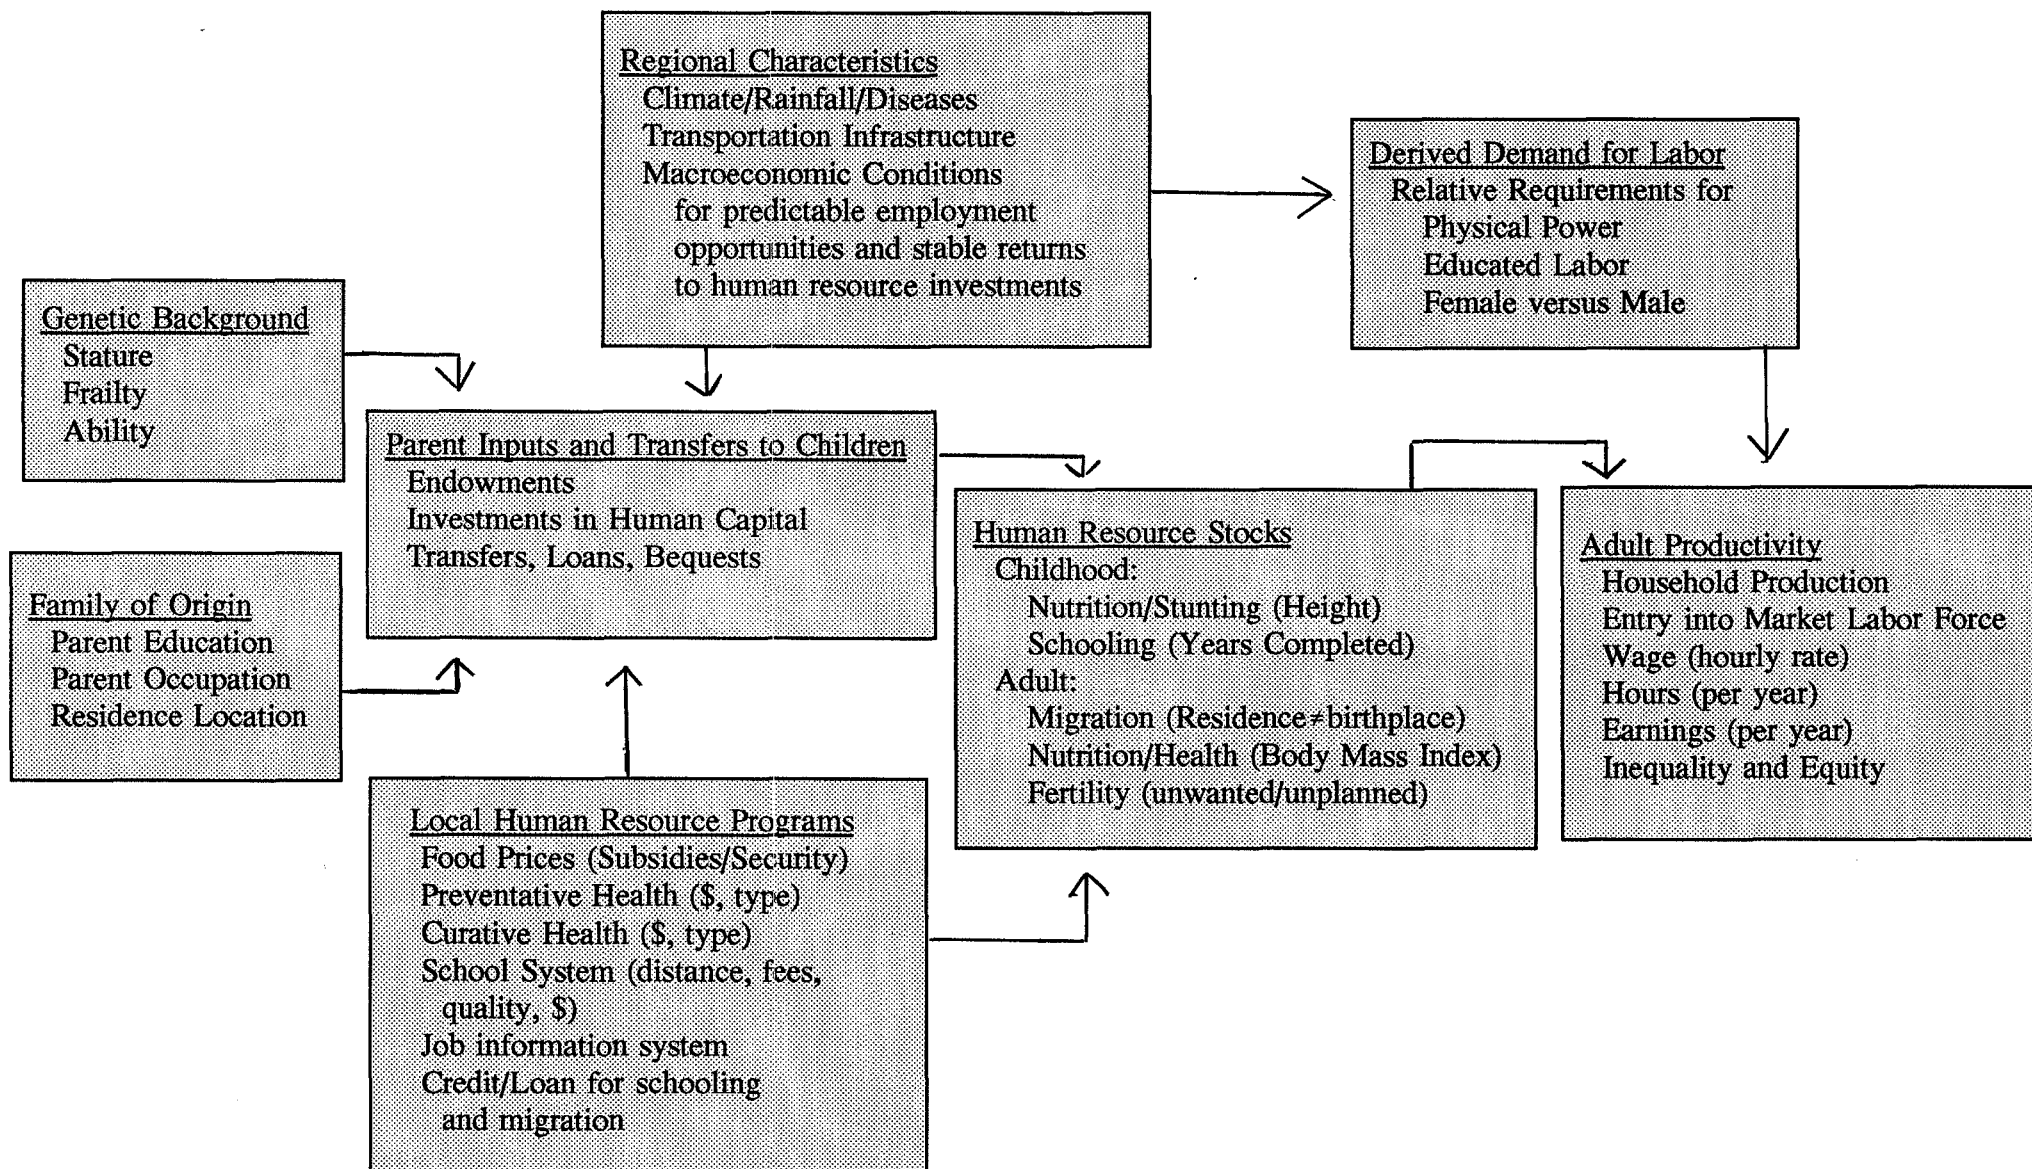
Regional Characteristics
Climate/Rainfall/Diseases
Transportation Infrastructure
Macroeconomic Conditions
for predictable employment opportunities and stable returns to human resource investments

Derived Demand for Labor
Relative Requirements for
Physical Power
Educated Labor
Female versus Male

Genetic Background
Stature
Frailty
Ability

Parent Inputs and Transfers to Children
Endowments
Investments in Human Capital
Transfers, Loans, Bequests

Family of Origin
Parent Education
Parent Occupation
Residence Location

Human Resource Stocks
Childhood:
Nutrition/Stunting (Height)
Schooling (Years Completed)
Adult:
Migration (Residence$\neq$birthplace)
Nutrition/Health (Body Mass Index)
Fertility (unwanted/unplanned)

Adult Productivity
Household Production
Entry into Market Labor Force
Wage (hourly rate)
Hours (per year)
Earnings (per year)
Inequality and Equity

Local Human Resource Programs
Food Prices (Subsidies/Security)
Preventative Health ($, type)
Curative Health ($, type)
School System (distance, fees, quality, $)
Job information system
Credit/Loan for schooling and migration